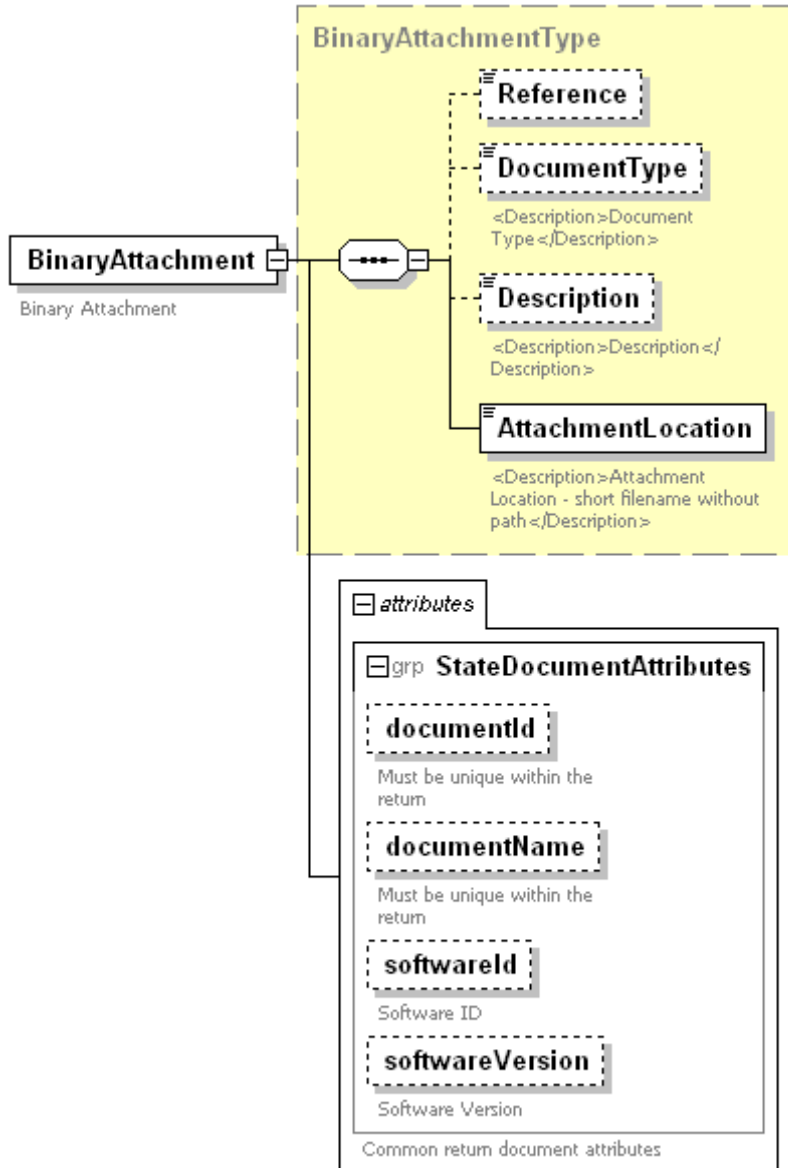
BinaryAttachmentType

Reference

DocumentType

<Description>Document Type</Description>

BinaryAttachment

Binary Attachment

Description

<Description>Description</Description>

AttachmentLocation

<Description>Attachment Location - short filename without path</Description>

attributes

grp StateDocumentAttributes

documentId

Must be unique within the return

documentName

Must be unique within the return

softwareId

Software ID

softwareVersion

Software Version

Common return document attributes